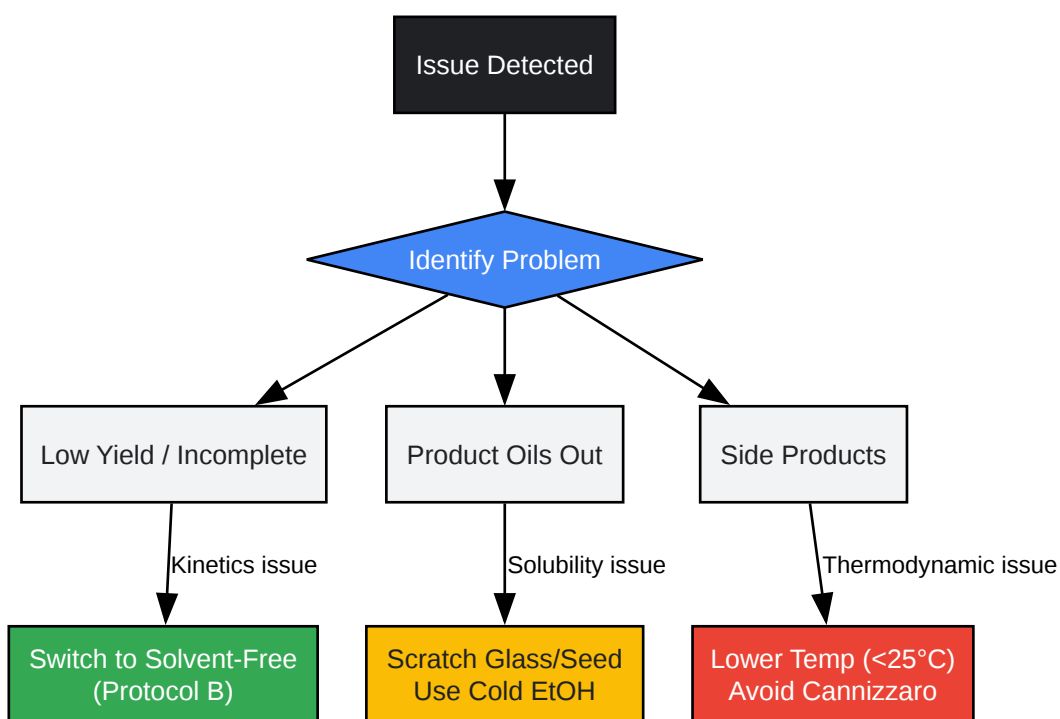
Issue Detected

Identify Problem

Low Yield / Incomplete

Product Oils Out

Side Products

Kinetics issue

Solubility issue

Thermodynamic issue

Switch to Solvent-Free (Protocol B)

Scratch Glass/Seed Use Cold EtOH

Lower Temp (<25°C) Avoid Cannizzaro